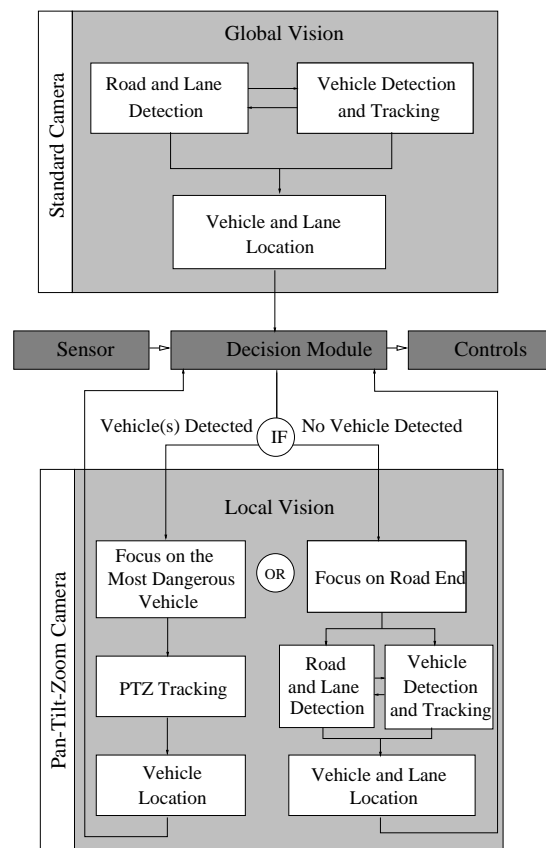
Standard Camera

Global Vision

Road and Lane Detection

Vehicle Detection and Tracking

Vehicle and Lane Location

Sensor

Decision Module

Controls

Vehicle(s) Detected

IF

No Vehicle Detected

Pan-Tilt-Zoom Camera

Local Vision

Focus on the Most Dangerous Vehicle

OR

Focus on Road End

PTZ Tracking

Road and Lane Detection

Vehicle Detection and Tracking

Vehicle Location

Vehicle and Lane Location